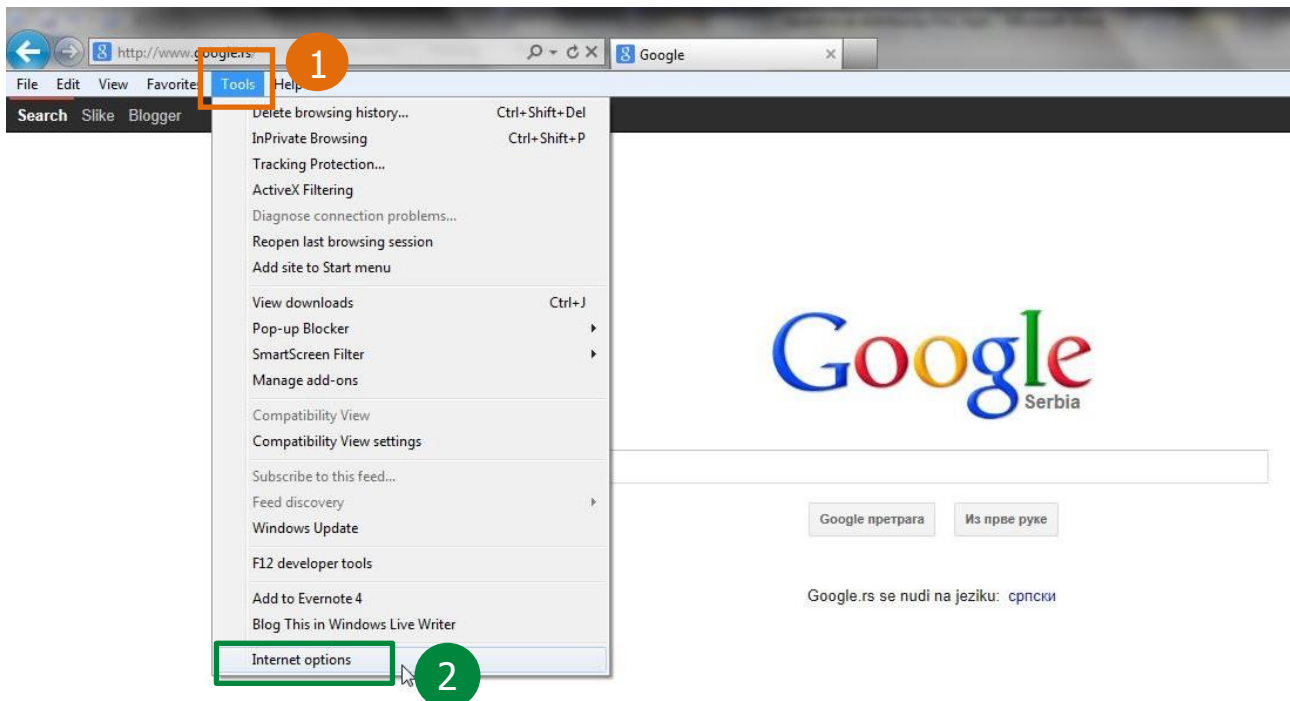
http://www.google.rs/
Google
1
File Edit View Favorites Tools Help
Search Slike Blogger
Delete browsing history... Ctrl+Shift+Del
InPrivate Browsing Ctrl+Shift+P
Tracking Protection...
ActiveX Filtering
Diagnose connection problems...
Reopen last browsing session
Add site to Start menu
View downloads Ctrl+J
Pop-up Blocker
SmartScreen Filter
Manage add-ons
Compatibility View
Compatibility View settings
Subscribe to this feed...
Feed discovery
Windows Update
F12 developer tools
Add to Evernote 4
Blog This in Windows Live Writer
Internet options
2
Google
Serbia
Google претрага
Из прве руке
Google.rs se nudi na jeziku: српски